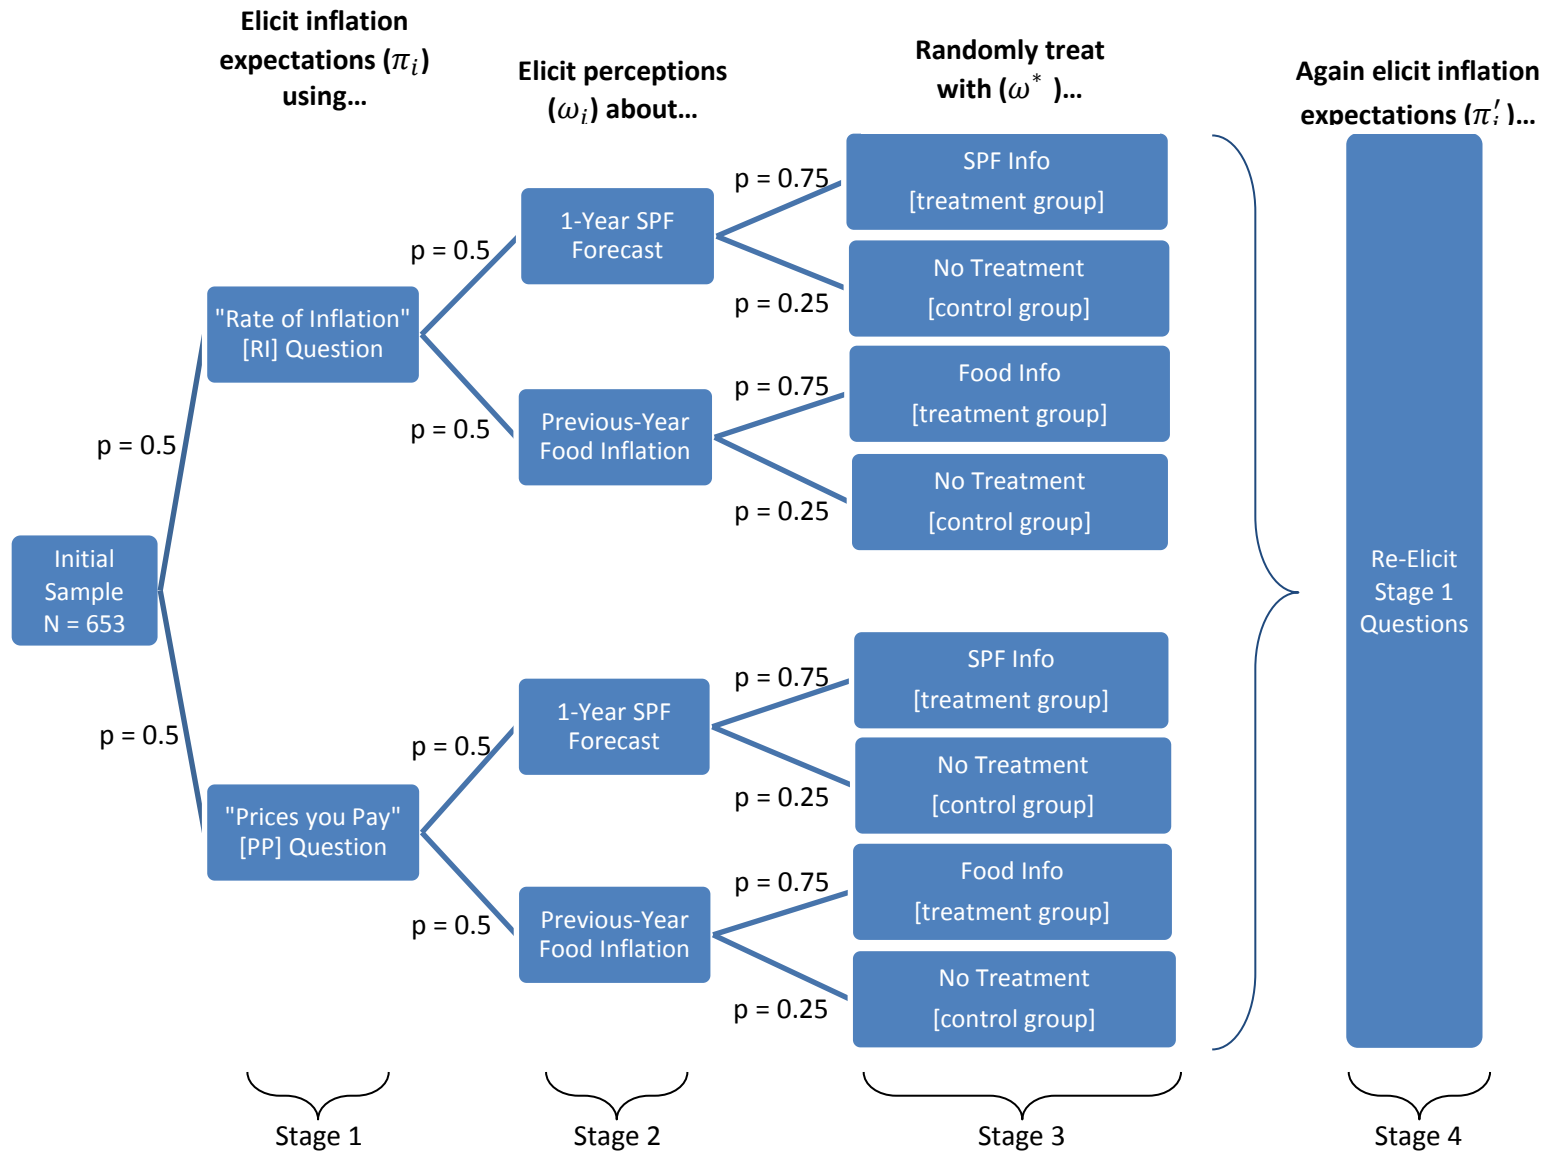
Elicit inflation expectations ($\pi_i$) using...

Elicit perceptions ($\omega_i$) about...

Randomly treat with ($\omega^*$ )...

Again elicit inflation expectations ($\pi_i'$ )...

Initial Sample N = 653

p = 0.5

p = 0.5

"Rate of Inflation" [RI] Question

"Prices you Pay" [PP] Question

p = 0.5

p = 0.5

p = 0.5

p = 0.5

1-Year SPF Forecast

Previous-Year Food Inflation

1-Year SPF Forecast

Previous-Year Food Inflation

p = 0.75

p = 0.25

p = 0.75

p = 0.25

p = 0.75

p = 0.25

p = 0.75

p = 0.25

SPF Info [treatment group]

No Treatment [control group]

Food Info [treatment group]

No Treatment [control group]

SPF Info [treatment group]

No Treatment [control group]

Food Info [treatment group]

No Treatment [control group]

Re-Elicit Stage 1 Questions

Stage 1

Stage 2

Stage 3

Stage 4